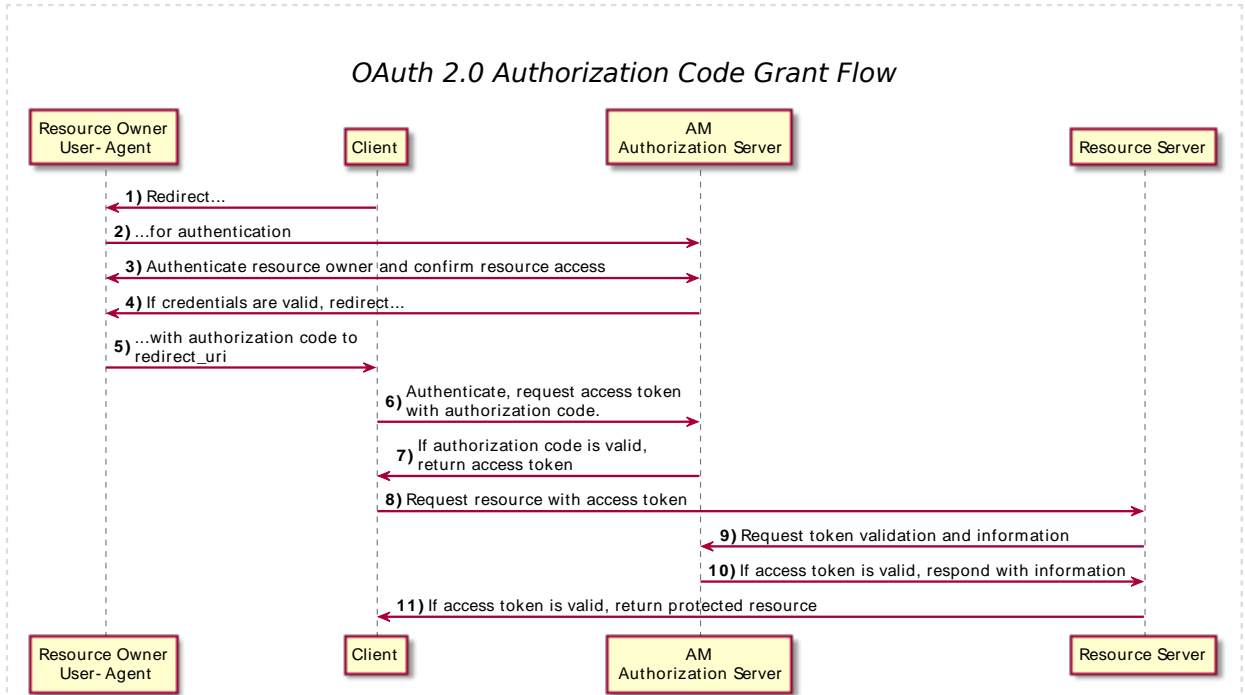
OAuth 2.0 Authorization Code Grant Flow

Resource Owner User-Agent

Client

AM Authorization Server

Resource Server

1) Redirect...

2) ...for authentication

3) Authenticate resource owner and confirm resource access

4) If credentials are valid, redirect...

5) ...with authorization code to redirect_uri

6) Authenticate, request access token with authorization code.

7) If authorization code is valid, return access token

8) Request resource with access token

9) Request token validation and information

10) If access token is valid, respond with information

11) If access token is valid, return protected resource

Resource Owner User-Agent

Client

AM Authorization Server

Resource Server